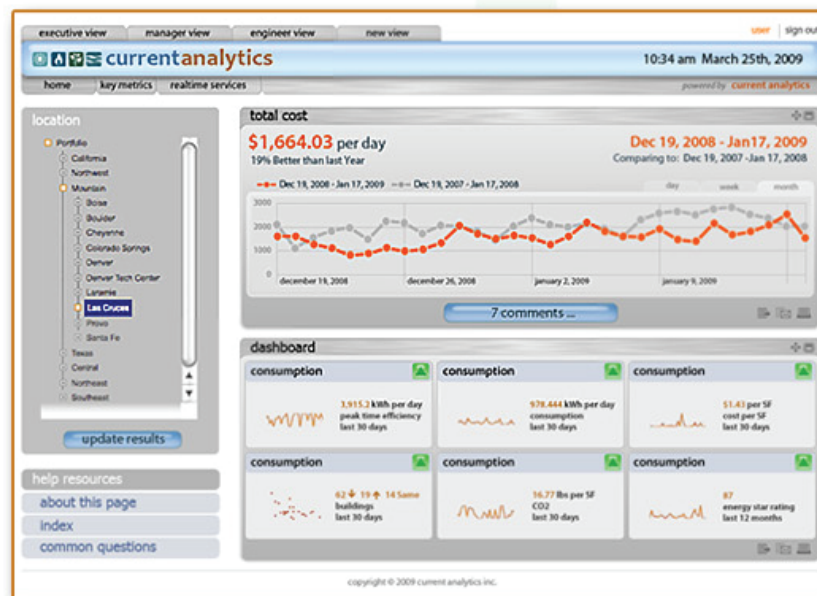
executive view | manager view | engineer view | new view

user | sign ou

currentanalytics

10:34 am March 25th, 2009

home | key metrics | realtime services

powered by current analytics

location

Portfolio
California
Northwest
Mountain
Boise
Boulder
Cheyenne
Colorado Springs
Denver
Denver Tech Center
Laramie
Las Cruces
Provo
Santa Fe
Texas
Central
Northeast
Southeast

update results

help resources
about this page
index
common questions

total cost

$1,664.03 per day
19% Better than last Year

Dec 19, 2008 - Jan17, 2009
Comparing to: Dec 19, 2007 - Jan 17, 2008

Dec 19, 2008 - Jan 17, 2009 | Dec 19, 2007 - Jan 17, 2008

day | week | month

3000
2000
1000
0

december 19, 2008 | december 26, 2008 | january 2, 2009 | january 9, 2009

7 comments ...

dashboard

consumption
3,915.2 kWh per day
peak time efficiency
last 30 days

consumption
978.444 kWh per day
consumption
last 30 days

consumption
$1.43 per SF
cost per SF
last 30 days

consumption
62 ↓ 19 ↑ 14 Same
buildings
last 30 days

consumption
16.77 lbs per SF
CO2
last 30 days

consumption
87
energy star rating
last 12 months

copyright © 2009 current analytics inc.